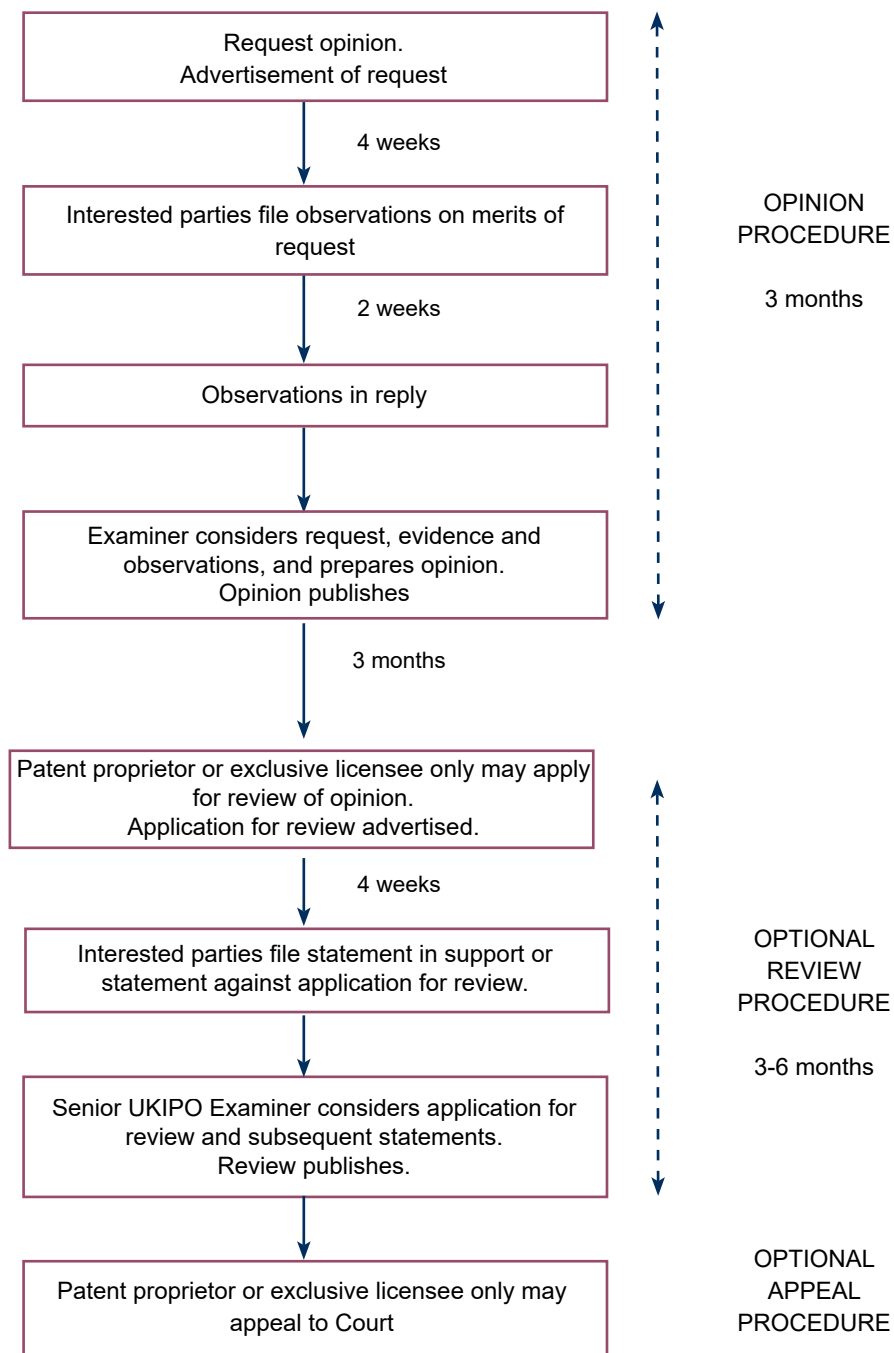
Request opinion.
Advertisement of request

4 weeks

Interested parties file observations on merits of request

2 weeks

Observations in reply

Examiner considers request, evidence and observations, and prepares opinion.
Opinion publishes

OPINION PROCEDURE

3 months

3 months

Patent proprietor or exclusive licensee only may apply for review of opinion.
Application for review advertised.

4 weeks

Interested parties file statement in support or statement against application for review.

Senior UKIPO Examiner considers application for review and subsequent statements.
Review publishes.

OPTIONAL REVIEW PROCEDURE

3-6 months

Patent proprietor or exclusive licensee only may appeal to Court

OPTIONAL APPEAL PROCEDURE